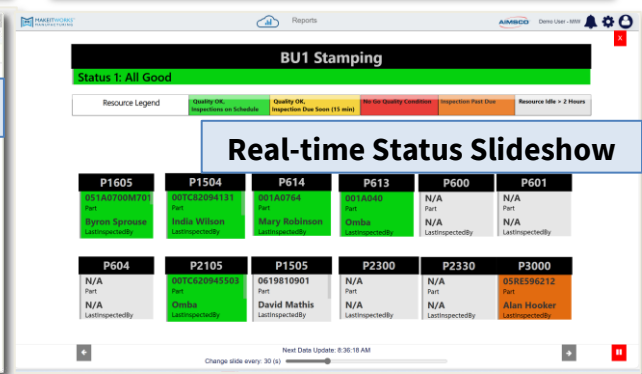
MAKEITWORKS MANUFACTURING

Reports

AIMSICO Demo User - MW

X

BU1 Stamping

Status 1: All Good

| Resource Legend | Quality OK, Inspections on Schedule | Quality OK, Inspection Due Soon (15 min) | No Go Quality Condition | Inspection Past Due | Resource Idle > 2 Hours |
|---|---|---|---|---|---|

Real-time Status Slideshow

P1605
051A0700M701
Part
Byron Sprouse
LastInspectedBy

P1504
00TC82094131
Part
India Wilson
LastInspectedBy

P614
001A0764
Part
Mary Robinson
LastInspectedBy

P613
001A040
Part
Omba
LastInspectedBy

P600
N/A
Part
N/A
LastInspectedBy

P601
N/A
Part
N/A
LastInspectedBy

P604
N/A
Part
N/A
LastInspectedBy

P2105
00TC620945503
Part
Omba
LastInspectedBy

P1505
0619810901
Part
David Mathis
LastInspectedBy

P2300
N/A
Part
N/A
LastInspectedBy

P2330
N/A
Part
N/A
LastInspectedBy

P3000
05RE596212
Part
Alan Hooker
LastInspectedBy

Next Data Update: 8:36:18 AM
Change slide every: 30 (s)